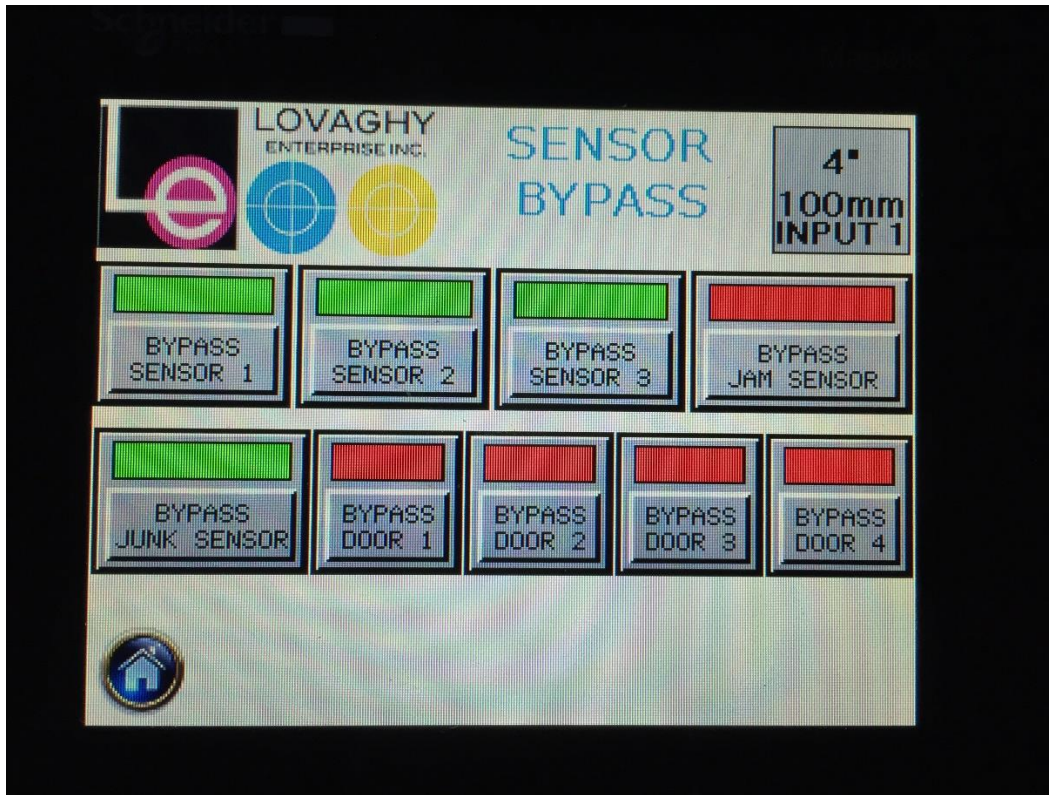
Schneider

LOVAGHY
ENTERPRISE INC.

SENSOR
BYPASS

4"
100mm
INPUT 1

BYPASS SENSOR 1

BYPASS SENSOR 2

BYPASS SENSOR 3

BYPASS JAM SENSOR

BYPASS JUNK SENSOR

BYPASS DOOR 1

BYPASS DOOR 2

BYPASS DOOR 3

BYPASS DOOR 4